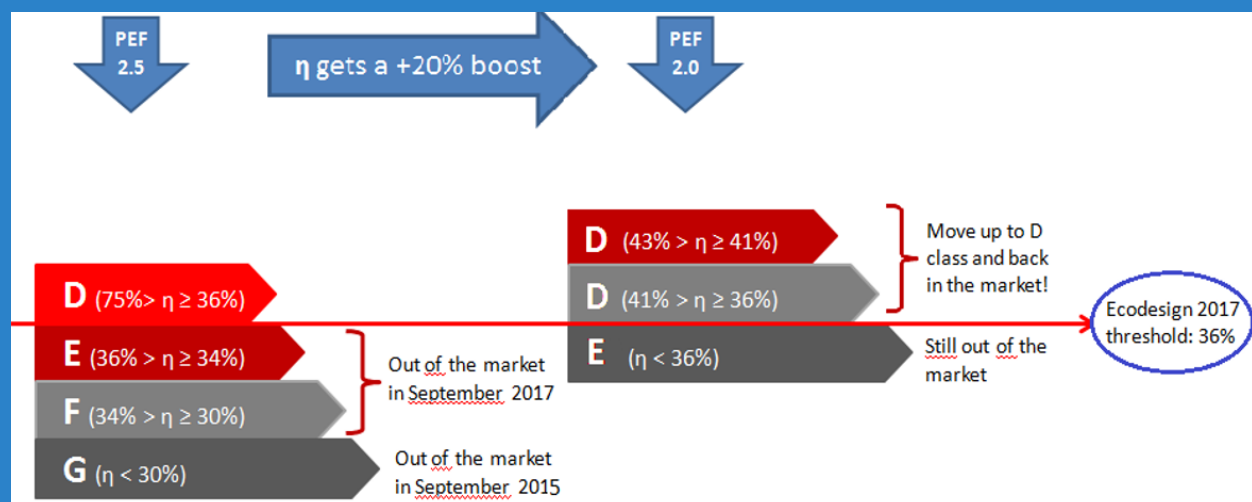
PEF 2.5

η gets a +20% boost

PEF 2.0

D (43% > η ≥ 41%)

D (41% > η ≥ 36%)

E (η < 36%)

Move up to D class and back in the market!

Still out of the market

Ecodesign 2017 threshold: 36%

D (75%> η ≥ 36%)

E (36% > η ≥ 34%)

F (34% > η ≥ 30%)

G (η < 30%)

Out of the market in September 2017

Out of the market in September 2015